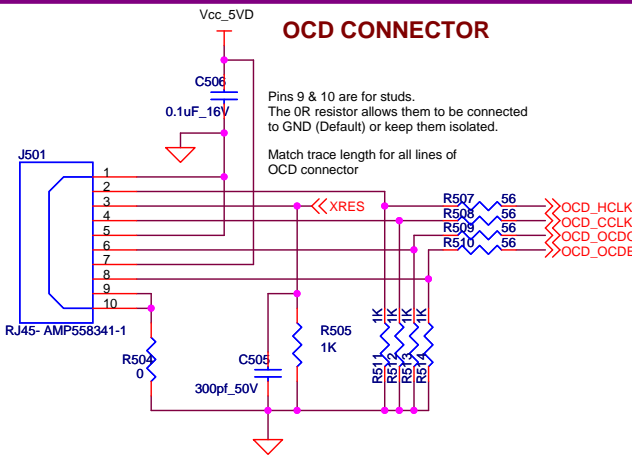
Vcc_5VD

OCD CONNECTOR

C506
0.1uF_16V

Pins 9 & 10 are for studs.
The 0R resistor allows them to be connected to GND (Default) or keep them isolated.

Match trace length for all lines of OCD connector

J501

1
2
3
4
5
6
7
8
9
10

RJ45- AMP558341-1

XRES

R507 56
R508 56
R509 56
R510 56

OCD_HCLK
OCD_CCLK
OCD_OCD
OCD_OCDE

R504
0

C505
300pf_50V

R505
1K

1K
1K
1K
1K

R511
R512
R513
R514